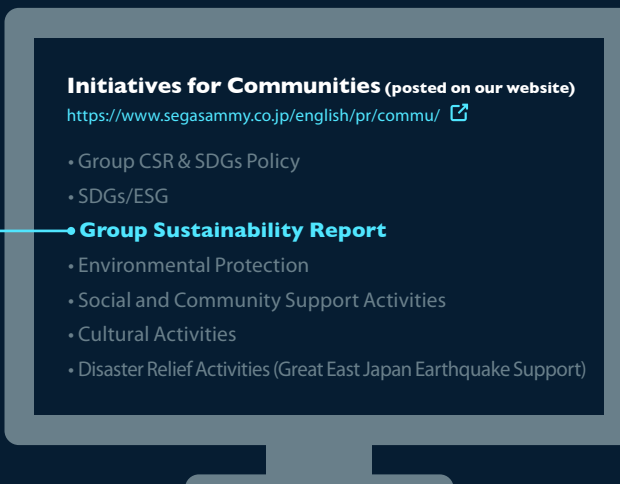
Initiatives for Communities (posted on our website)
https://www.segasammy.co.jp/english/pr/commu/

• Group CSR & SDGs Policy
• SDGs/ESG
• Group Sustainability Report
• Environmental Protection
• Social and Community Support Activities
• Cultural Activities
• Disaster Relief Activities (Great East Japan Earthquake Support)